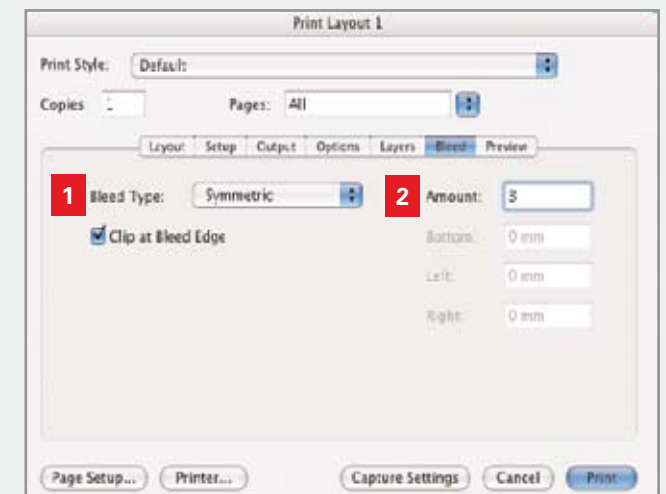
Print Layout 1

Print Style: Default

Copies: 1 Pages: All

Layout Setup Output Options Layers Bleed Preview

1 Bleed Type: Symmetric

Clip at Bleed Edge

2 Amount: 3

Bottom: 0 mm

Left: 0 mm

Right: 0 mm

Page Setup... Printer... Capture Settings Cancel Print